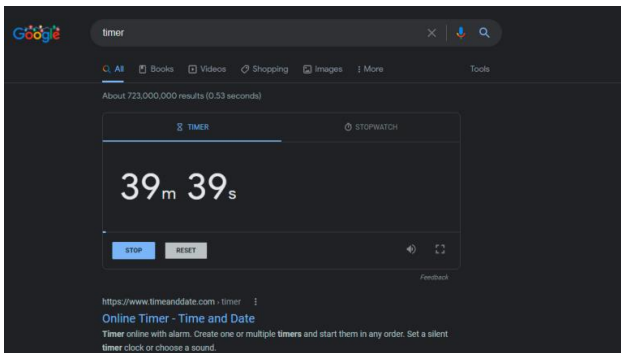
Google

timer

All Books Videos Shopping Images More Tools

About 723,000,000 results (0.53 seconds)

TIMER STOPWATCH

39m 39s

STOP RESET

Feedback

https://www.timeanddate.com › timer

Online Timer - Time and Date

Timer online with alarm. Create one or multiple timers and start them in any order. Set a silent timer clock or choose a sound.